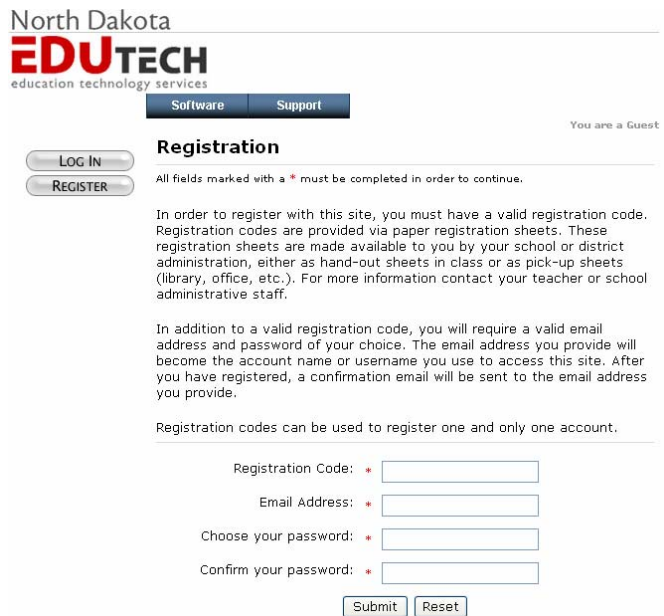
North Dakota
EDUTECH
education technology services

Software | Support

You are a Guest

LOG IN
REGISTER

Registration

All fields marked with a * must be completed in order to continue.

In order to register with this site, you must have a valid registration code. Registration codes are provided via paper registration sheets. These registration sheets are made available to you by your school or district administration, either as hand-out sheets in class or as pick-up sheets (library, office, etc.). For more information contact your teacher or school administrative staff.

In addition to a valid registration code, you will require a valid email address and password of your choice. The email address you provide will become the account name or username you use to access this site. After you have registered, a confirmation email will be sent to the email address you provide.

Registration codes can be used to register one and only one account.

Registration Code: *

Email Address: *

Choose your password: *

Confirm your password: *

Submit | Reset